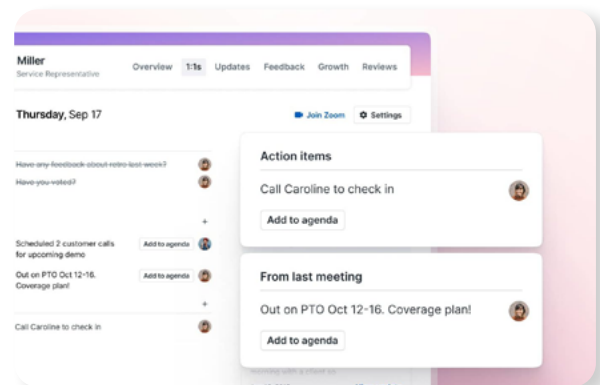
Miller
Service Representative

Overview 1:1s Updates Feedback Growth Reviews

Thursday, Sep 17

Join Zoom Settings

~~Have any feedback about retro last week?~~

~~Have you voted?~~

+

Scheduled 2 customer calls for upcoming demo

Add to agenda

Out on PTO Oct 12-16. Coverage plan!

Add to agenda

+

Call Caroline to check in

Action items

Call Caroline to check in

Add to agenda

From last meeting

Out on PTO Oct 12-16. Coverage plan!

Add to agenda